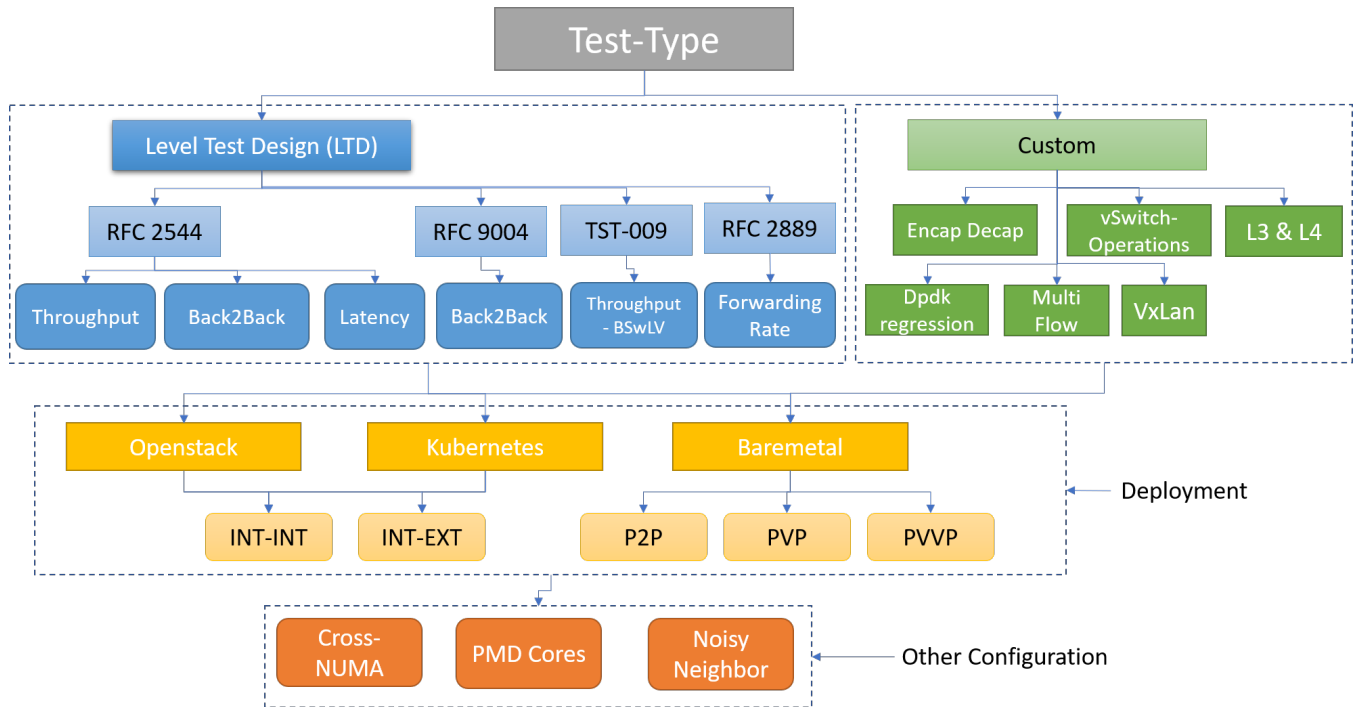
Test-Type

Level Test Design (LTD)

RFC 2544

Throughput

Back2Back

Latency

RFC 9004

Back2Back

TST-009

Throughput - BSwLV

RFC 2889

Forwarding Rate

Custom

Encap Decap

vSwitch-Operations

L3 & L4

Dpdk regression

Multi Flow

VxLan

Openstack

Kubernetes

Baremetal

INT-INT

INT-EXT

P2P

PVP

PVVP

Deployment

Cross-NUMA

PMD Cores

Noisy Neighbor

Other Configuration